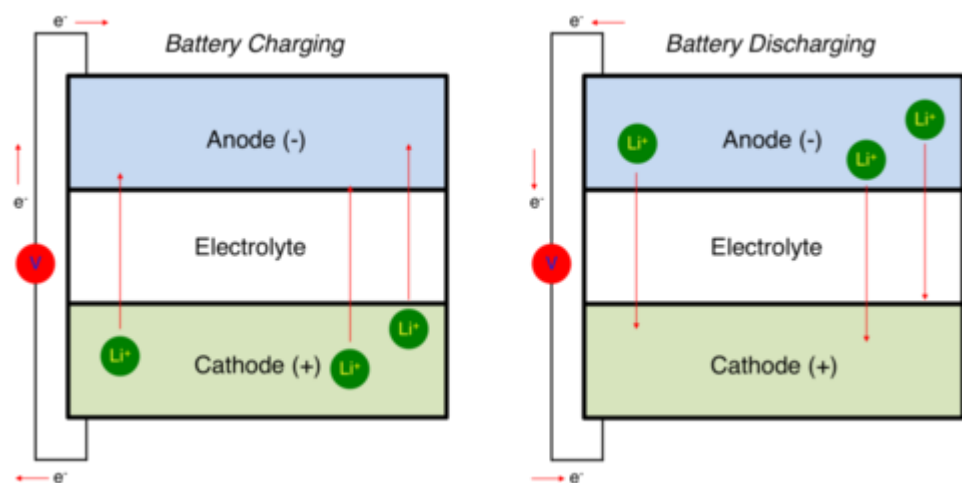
$e^-$

Battery Charging

$e^-$

V

Anode (-)

Electrolyte

Cathode (+)

$Li^+$

$Li^+$

$Li^+$

$e^-$

$e^-$

Battery Discharging

$e^-$

V

Anode (-)

$Li^+$

$Li^+$

$Li^+$

Electrolyte

Cathode (+)

$e^-$